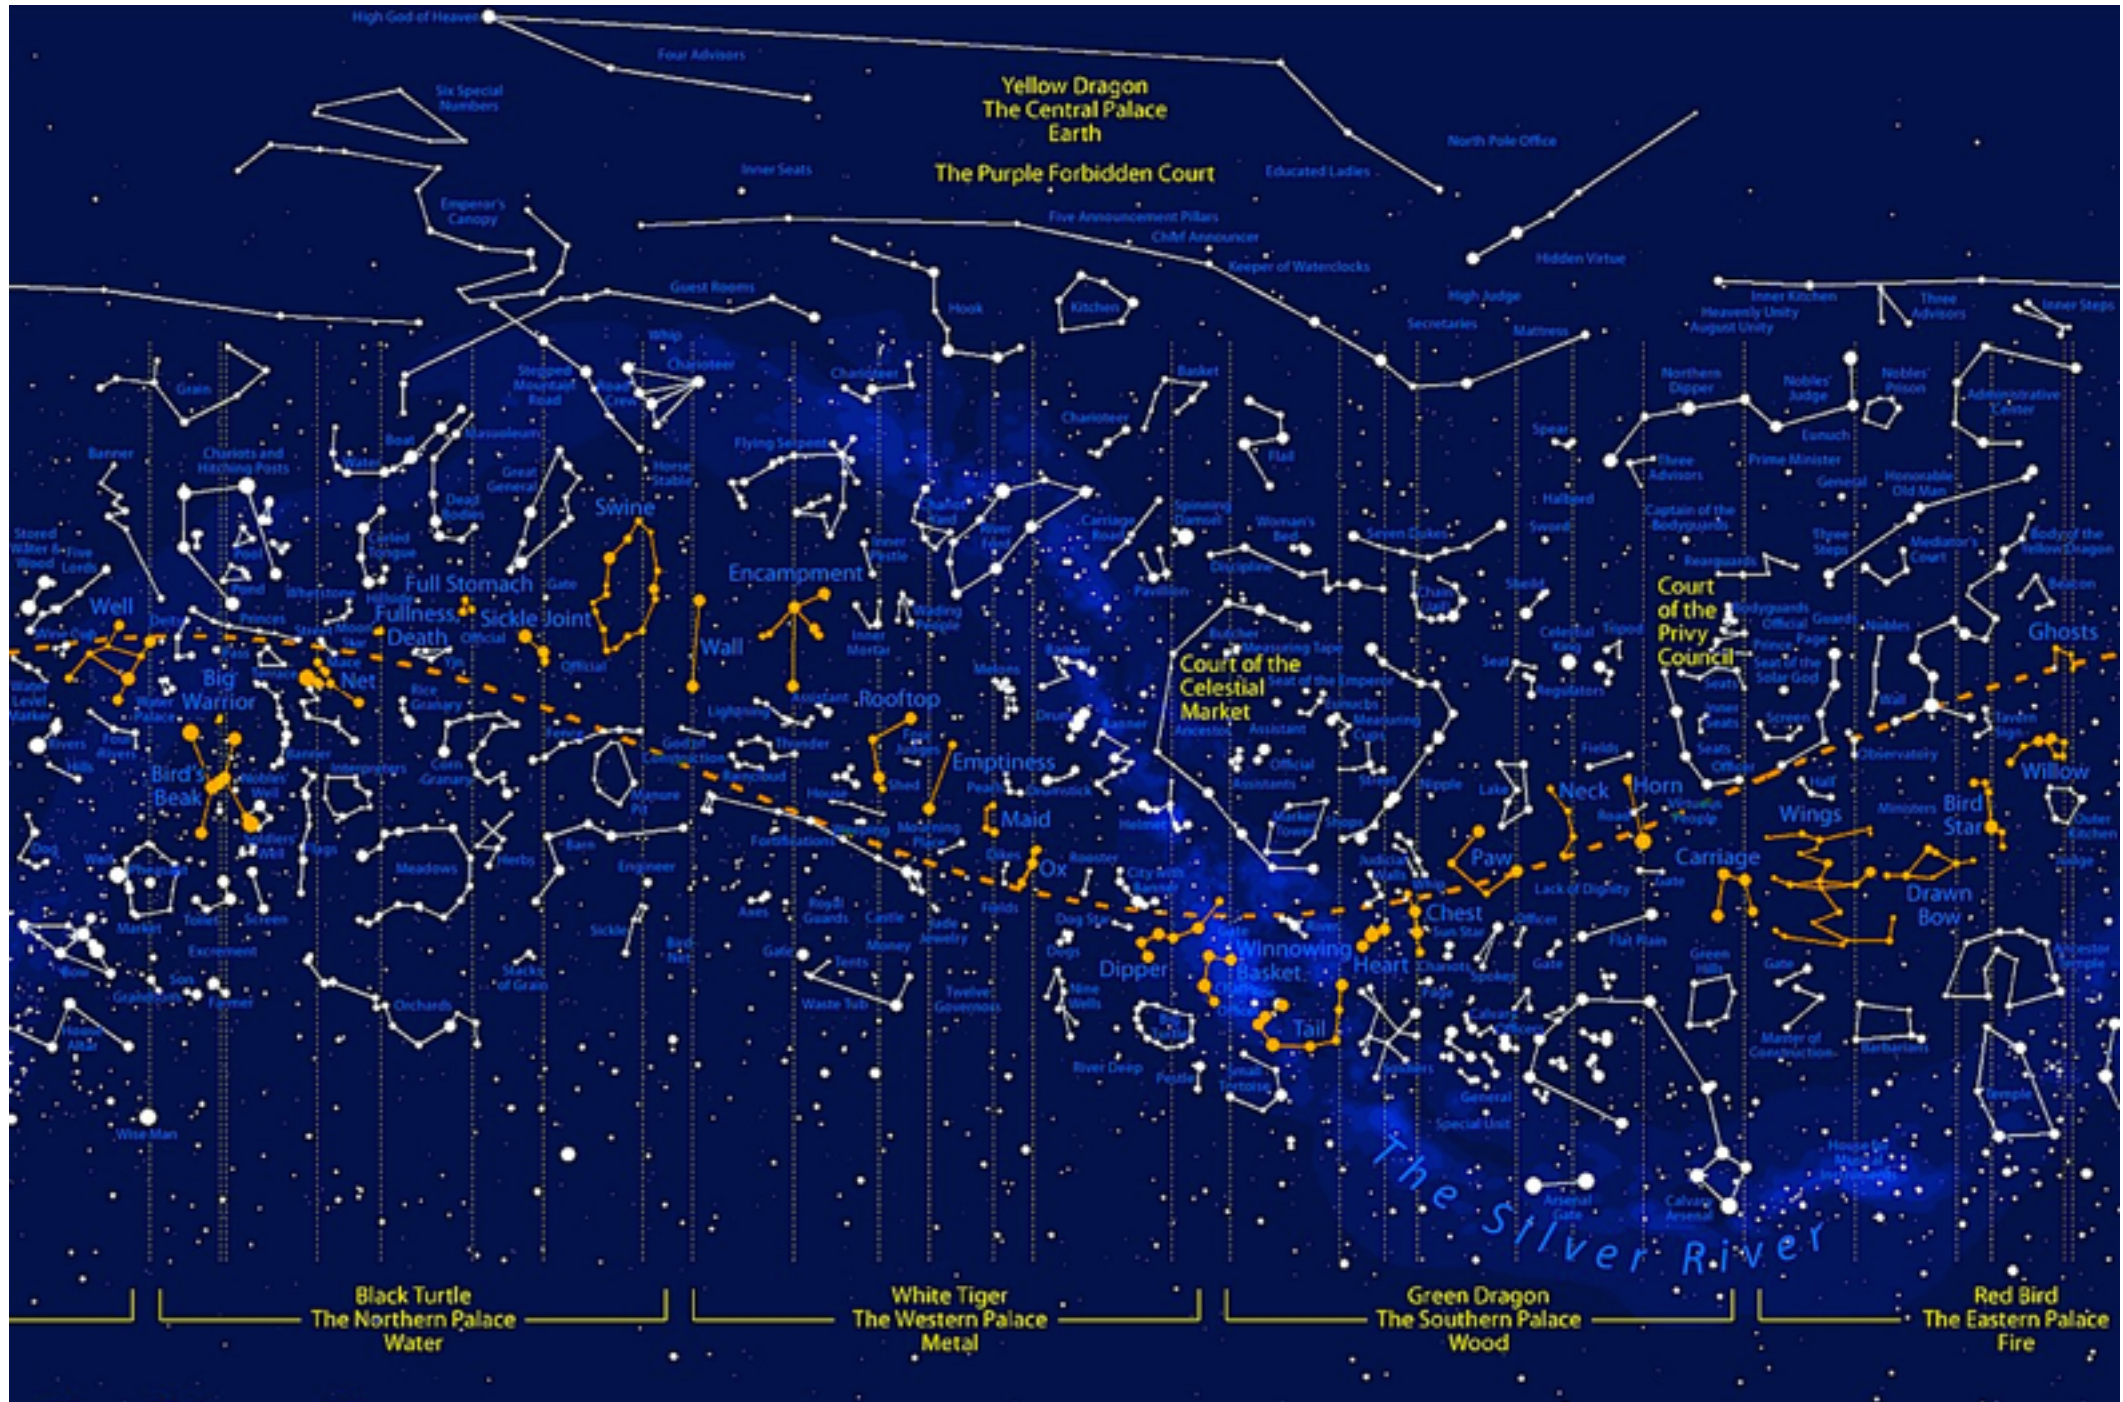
High God of Heaven
Four Advisors
Six Special Numbers
Yellow Dragon
The Central Palace
Earth

The Purple Forbidden Court

Inner Seats
Educated Ladies
North Pole Office
Emperor's Canopy
Five Announcement Pillars
Chief Announcer
Hidden Virtue
Keeper of Waterclocks
Guest Rooms
High Judge
Hook
Kitchen
Secretaries
Mattress
Inner Kitchen
Heavenly Unity
August Unity
Three Advisors
Inner Steps
Whip
Charioteer
Stepped Mountain Road
Grain
Charioteer
Basket
Northern Dipper
Nobles' Judge
Nobles' Prison
Administrative Center
Banner
Chariots and Hitching Posts
Boat
Mausoleum
Charioteer
Spear
Eunuch
Water
Flying Serpent
Flail
Three Advisors
Prime Minister
Horse Stable
Great General
General
Honorable Old Man
Dead Bodies
Halberd
Captain of the Bodyguards
Swine
Spinning Damsel
Woman's Bed
Sword
Stored Water
Five Lords
Curled Tongue
Seven Dukes
Three Steps
Mediator's Court
Body of the Yellow Dragon
Encampment
Inner Pestle
Discipline
Rearguards
Full Stomach
Gate
Shield
Court of the Privy Council
Beacon
Well
Fullness
Sickle Joint
Pavilion
Chain
Bodyguards
Official
Guard
Nobles
Ghosts
Death
Official
Wall
Inner Mortar
Wading People
Butcher
Measuring Tape
Celestial King
Tripod
Official
Court of the Celestial Market
Seat of the Emperor
Seat
Regulators
Seat of the Solar God
Big
Net
Warrior
Rice Granary
Rooftop
Melons
Trumpets
Measuring Cups
Emptiness
Rivers
Thunder
Drum
Banner
Ancestor
Assistant
Tavern
Willow
Bird's Beak
Interpreters
Rooster
Official
Fields
Screens
Observatory
Corn Granary
Manure Pit
House
Lake
Neck
Horn
Wings
Bird Star
Maid
Market Tower
Nipple
Carriage
Dog
Well
Meadows
Barn
Engineer
Fortifications
Ox
City Walls
Paw
Outer Kitchen
Herbs
Axes
Royal Guards
Castle
Jade Jewelry
Fields
Lack of Dignity
Gate
Judge
Market
Toilet
Screen
Sickle
Dog Star
Chest
Officer
Drawn Bow
Excrement
Bird Net
Gate
Money
Dogs
Dipper
Winnowing Basket
Heart
Chariots
Gate
Flat Plain
Green Hills
Ancestor Temple
Bow
Son
Farmer
Stacks of Grain
Tents
Twelve Governors
Nine Wells
Tail
Gate
Orchards
Waste Tub
River Deep
Pestle
Small Tortoise
Barbarians
Master of Construction
Temple
Wise Man
General
Special Unit
Arsenal Gate
Calvary Arsenal
The Silver River
Black Turtle
The Northern Palace
Water
White Tiger
The Western Palace
Metal
Green Dragon
The Southern Palace
Wood
Red Bird
The Eastern Palace
Fire